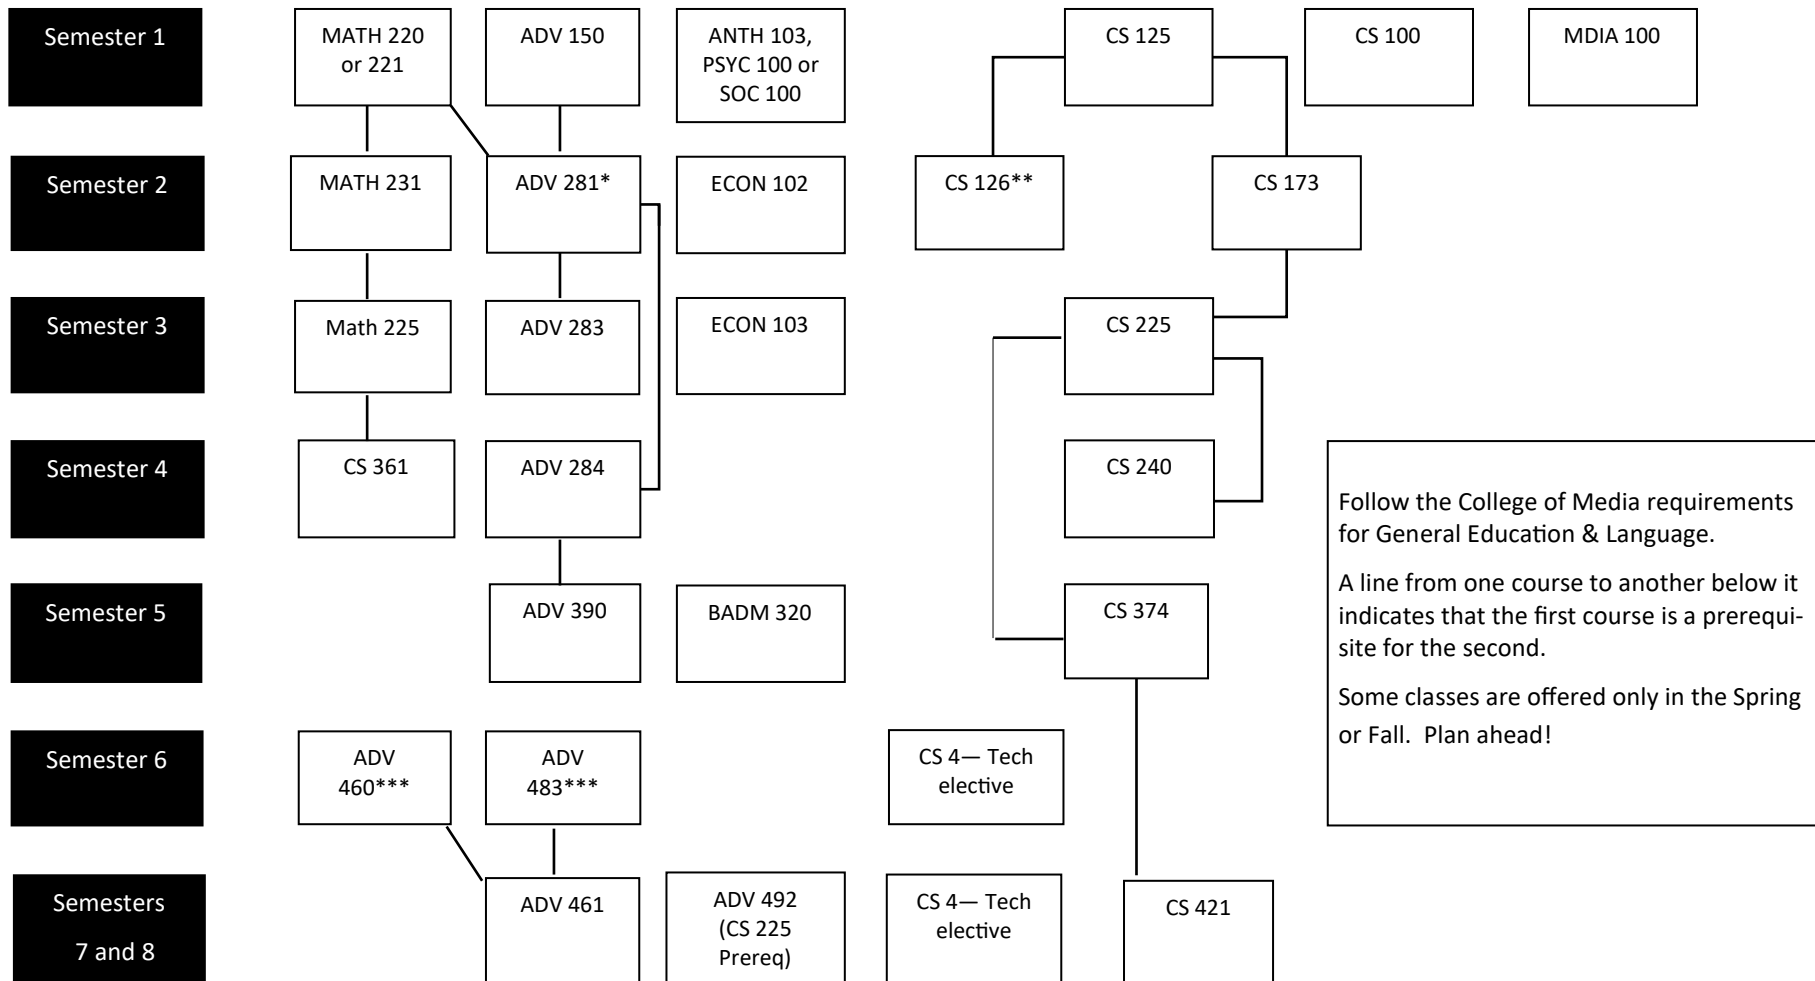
Semester 1

MATH 220 or 221

ADV 150

ANTH 103, PSYC 100 or SOC 100

CS 125

CS 100

MDIA 100

Semester 2

MATH 231

ADV 281*

ECON 102

CS 126**

CS 173

Semester 3

Math 225

ADV 283

ECON 103

CS 225

Semester 4

CS 361

ADV 284

CS 240

Semester 5

ADV 390

BADM 320

CS 374

Semester 6

ADV 460***

ADV 483***

CS 4— Tech elective

Semesters 7 and 8

ADV 461

ADV 492 (CS 225 Prereq)

CS 4— Tech elective

CS 421

Follow the College of Media requirements for General Education & Language.

A line from one course to another below it indicates that the first course is a prerequisite for the second.

Some classes are offered only in the Spring or Fall. Plan ahead!